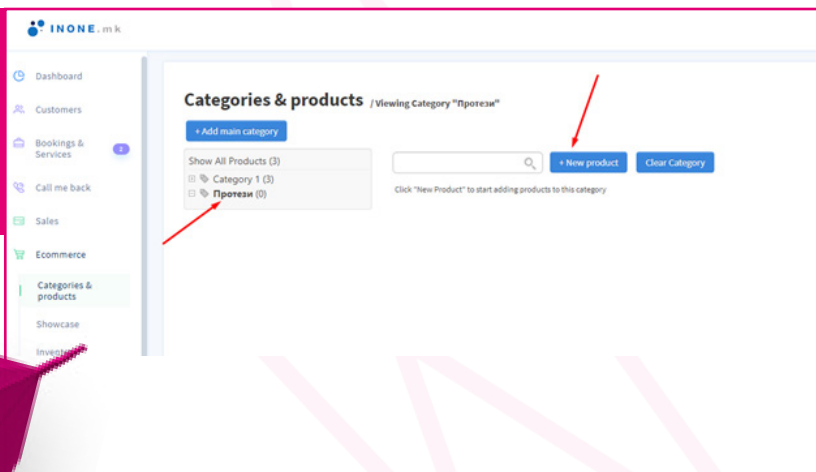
INONE.mk

Dashboard
Customers
Bookings & Services 2
Call me back
Sales
Ecommerce
Categories & products
Showcase
Invent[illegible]

Categories & products / Viewing Category "Протези"

+ Add main category

Show All Products (3)
Category 1 (3)
Протези (0)

+ New product
Clear Category

Click "New Product" to start adding products to this category